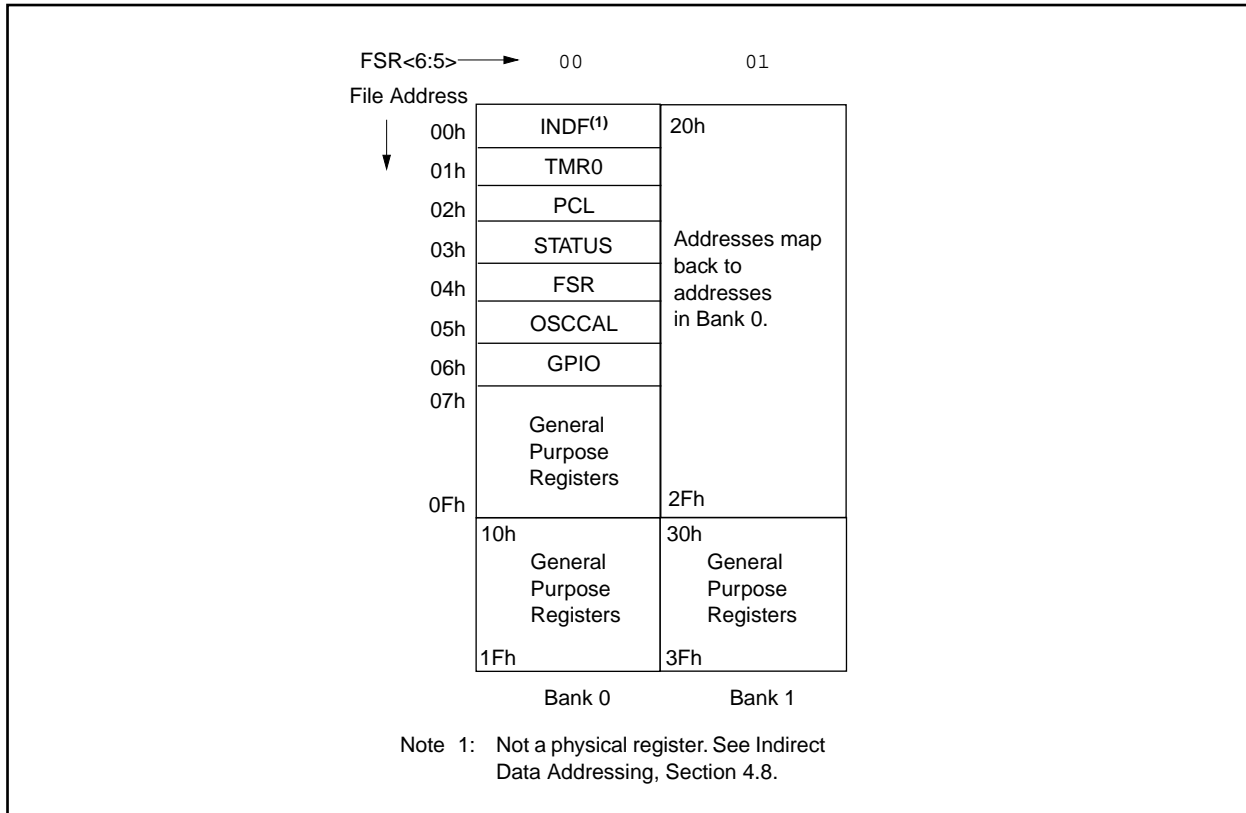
FSR<6:5> 00 01

File Address

00h INDF$^{(1)}$
01h TMR0
02h PCL
03h STATUS
04h FSR
05h OSCCAL
06h GPIO
07h
General Purpose Registers
0Fh

20h
Addresses map back to addresses in Bank 0.
2Fh

10h
General Purpose Registers
1Fh

30h
General Purpose Registers
3Fh

Bank 0 Bank 1

Note 1: Not a physical register. See Indirect Data Addressing, Section 4.8.